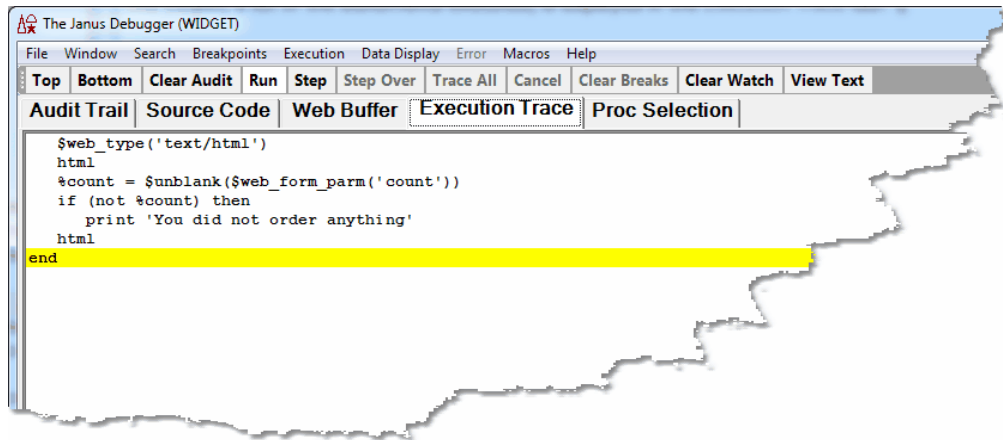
The Janus Debugger (WIDGET)

File Window Search Breakpoints Execution Data Display Error Macros Help

Top Bottom Clear Audit Run Step Step Over Trace All Cancel Clear Breaks Clear Watch View Text

Audit Trail Source Code Web Buffer Execution Trace Proc Selection

$web_type('text/html')
html
%count = $unblank($web_form_parm('count'))
if (not %count) then
print 'You did not order anything'
html
end